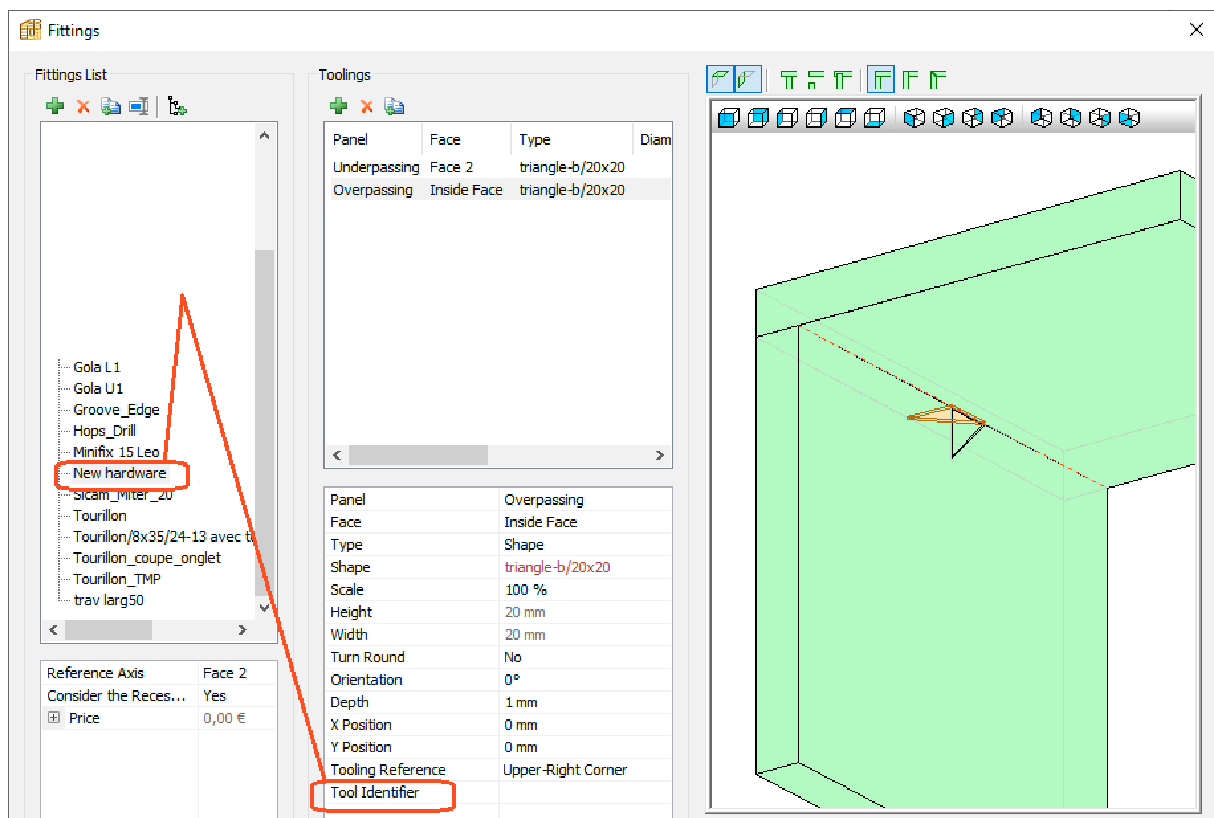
Fittings

Fittings List

Gola L1
Gola U1
Groove_Edge
Hops_Drill
Minifix 15 Leo
New hardware
Sicam_Miter_20
Tourillon
Tourillon/8x35/24-13 avec ti
Tourillon_coupe_onglet
Tourillon_TMP
trav larg50

| Reference Axis | Face 2 |
|---|---|
| Consider the Reces... | Yes |
| Price | 0,00 € |

Toolings

| Panel | Face | Type | Diam |
|---|---|---|---|
| Underpassing | Face 2 | triangle-b/20x20 | |
| Overpassing | Inside Face | triangle-b/20x20 | |

| Panel | Overpassing |
|---|---|
| Face | Inside Face |
| Type | Shape |
| Shape | triangle-b/20x20 |
| Scale | 100 % |
| Height | 20 mm |
| Width | 20 mm |
| Turn Round | No |
| Orientation | 0° |
| Depth | 1 mm |
| X Position | 0 mm |
| Y Position | 0 mm |
| Tooling Reference | Upper-Right Corner |
| Tool Identifier | |